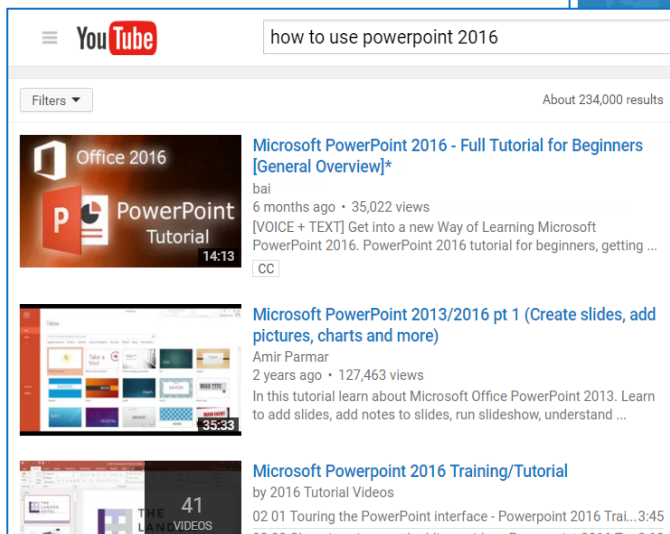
YouTube how to use powerpoint 2016

Filters

About 234,000 results

Office 2016
PowerPoint
Tutorial
14:13

Microsoft PowerPoint 2016 - Full Tutorial for Beginners [General Overview]*
bai
6 months ago • 35,022 views
[VOICE + TEXT] Get into a new Way of Learning Microsoft PowerPoint 2016. PowerPoint 2016 tutorial for beginners, getting ...
CC

New
35:33

Microsoft PowerPoint 2013/2016 pt 1 (Create slides, add pictures, charts and more)
Amir Parmar
2 years ago • 127,463 views
In this tutorial learn about Microsoft Office PowerPoint 2013. Learn to add slides, add notes to slides, run slideshow, understand ...

41
VIDEOS

Microsoft Powerpoint 2016 Training/Tutorial
by 2016 Tutorial Videos
02 01 Touring the PowerPoint interface - Powerpoint 2016 Trai...3:45
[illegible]